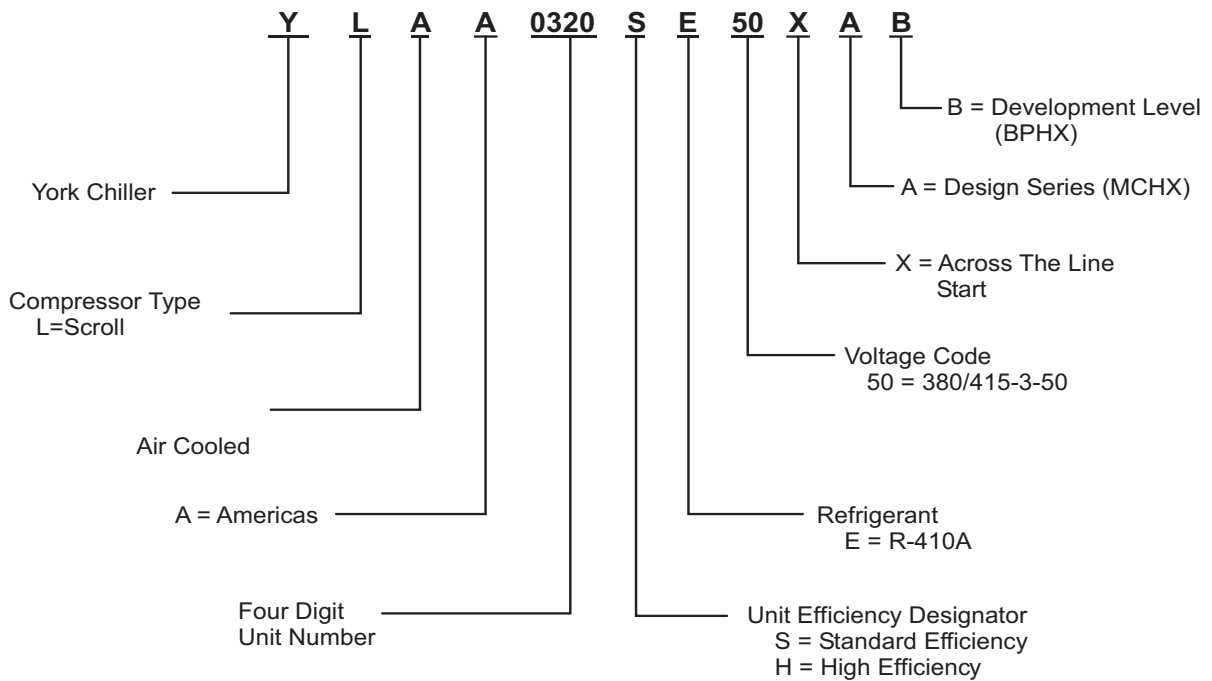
Y L A A 0320 S E 50 X A B

B = Development Level (BPHX)

York Chiller

A = Design Series (MCHX)

X = Across The Line Start

Compressor Type
L=Scroll

Voltage Code
50 = 380/415-3-50

Air Cooled

A = Americas

Refrigerant
E = R-410A

Four Digit Unit Number

Unit Efficiency Designator
S = Standard Efficiency
H = High Efficiency